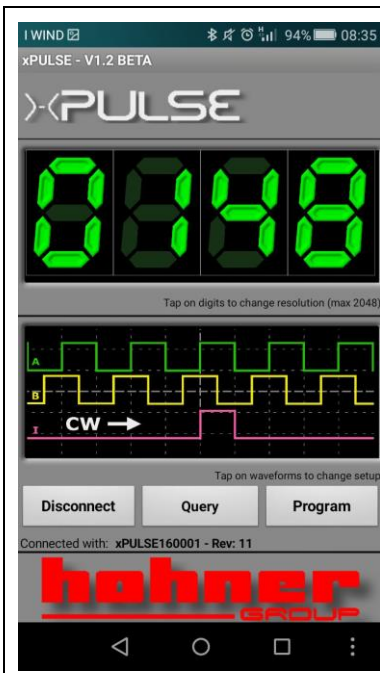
I WIND
94% 08:35
xPULSE - V1.2 BETA
XPULSE
0048
Tap on digits to change resolution (max 2048)
A
B
I
CW →
Tap on waveforms to change setup
Disconnect
Query
Program
Connected with: xPULSE160001 - Rev: 11
hohner
GROUP